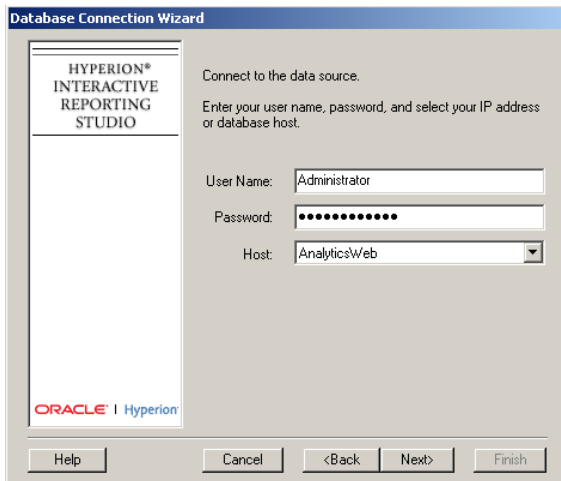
Database Connection Wizard

HYPERION®
INTERACTIVE
REPORTING
STUDIO

Connect to the data source.

Enter your user name, password, and select your IP address or database host.

User Name: Administrator

Password: ••••••••••••

Host: AnalyticsWeb

ORACLE® | Hyperion

Help

Cancel

<Back

Next>

Finish